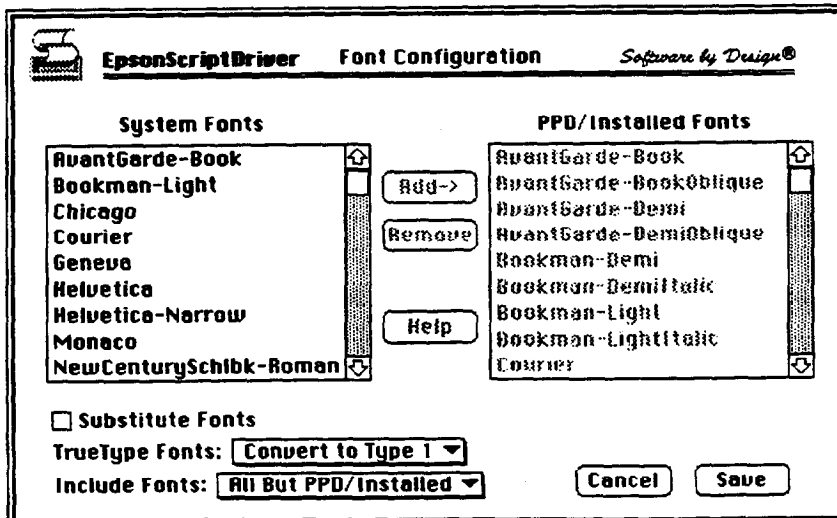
EpsonScriptDriver Font Configuration Software by Design®

System Fonts

AvantGarde-Book
Bookman-Light
Chicago
Courier
Geneva
Helvetica
Helvetica-Narrow
Monaco
NewCenturySchlbk-Roman

Add->

Remove

Help

PPD/Installed Fonts

AvantGarde-Book
AvantGarde-BookOblique
AvantGarde-Demi
AvantGarde-DemiOblique
Bookman-Demi
Bookman-DemiItalic
Bookman-Light
Bookman-LightItalic
Courier

Substitute Fonts

TrueType Fonts: Convert to Type 1

Include Fonts: All But PPD/Installed

Cancel

Save